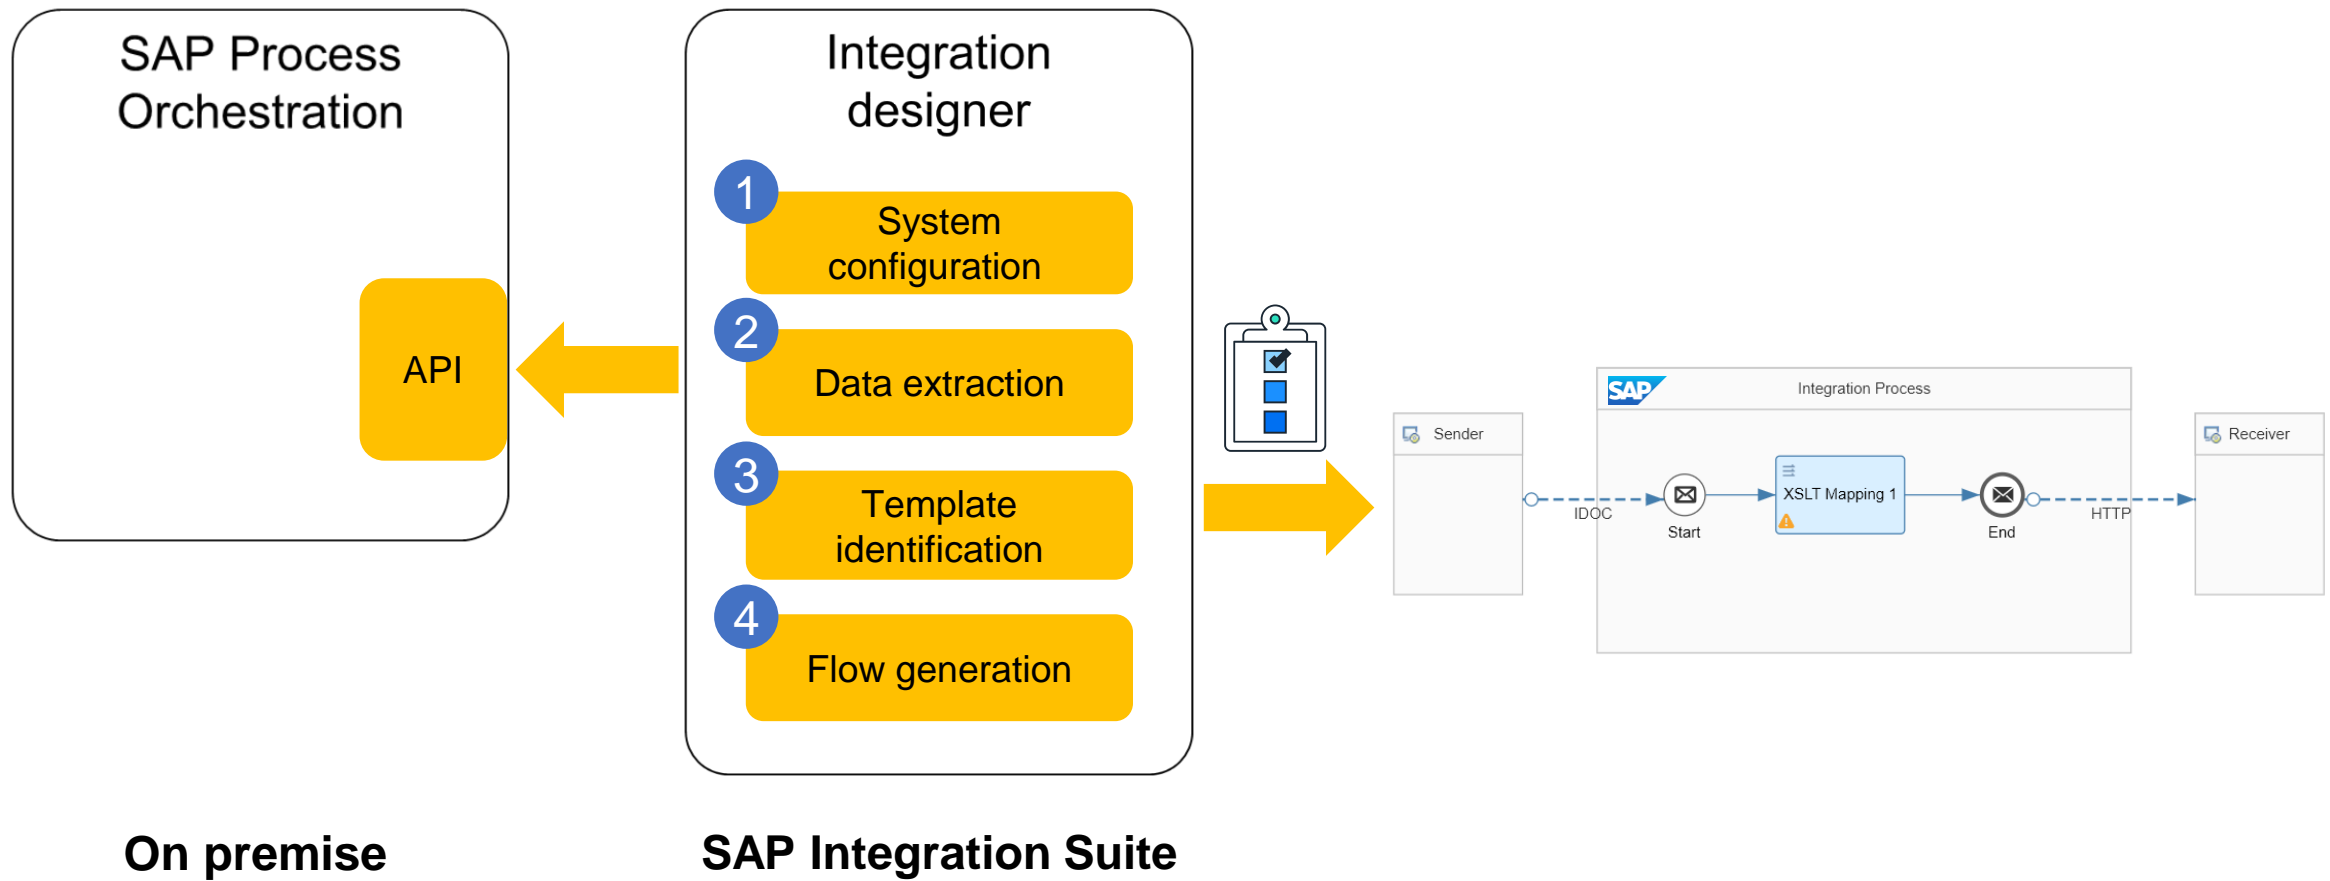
SAP Process Orchestration

API

Integration designer

1
System configuration

2
Data extraction

3
Template identification

4
Flow generation

SAP

Integration Process

Sender

Receiver

IDOC

Start

XSLT Mapping 1

End

HTTP

On premise

SAP Integration Suite